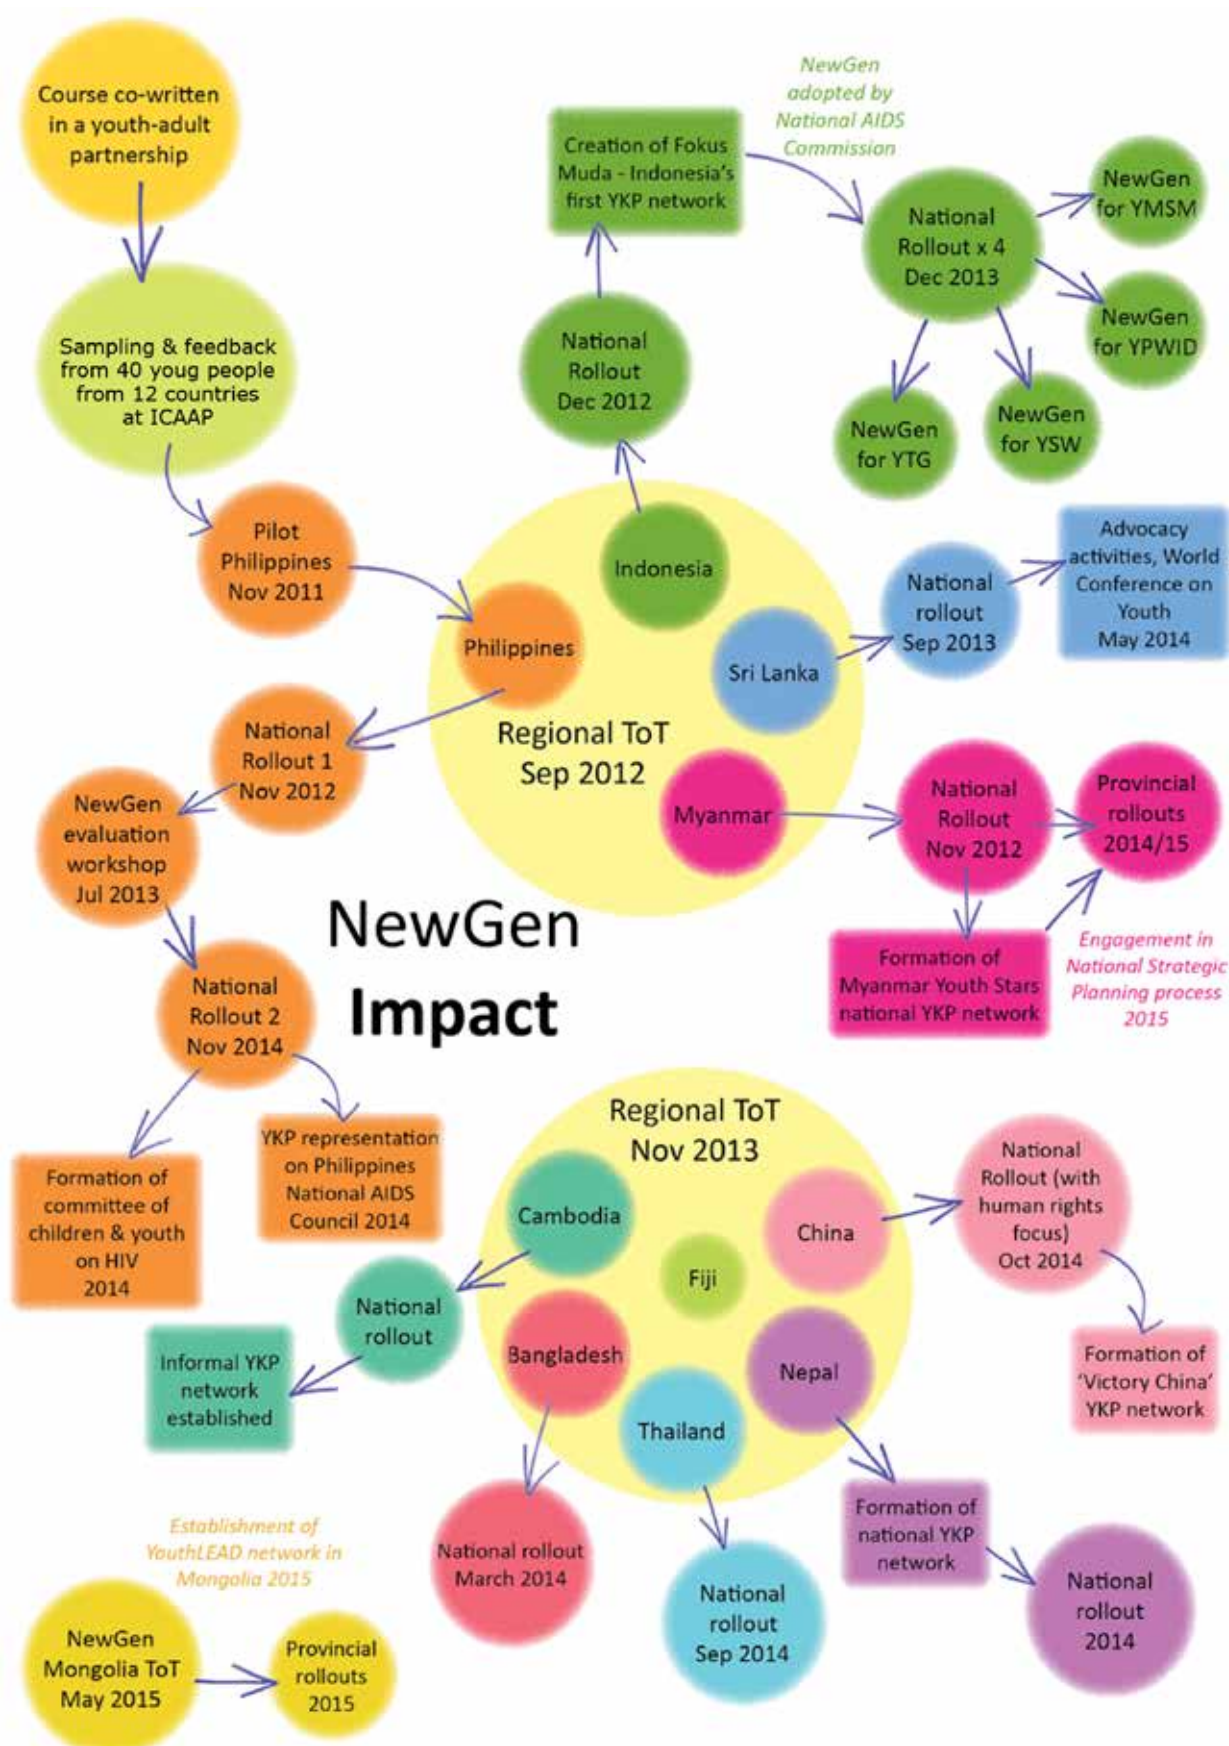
Course co-written in a youth-adult partnership

Sampling & feedback from 40 youg people from 12 countries at ICAAP

Pilot Philippines Nov 2011

Creation of Fokus Muda - Indonesia's first YKP network

NewGen adopted by National AIDS Commission

National Rollout x 4 Dec 2013

NewGen for YMSM

NewGen for YPWID

NewGen for YTG

NewGen for YSW

National Rollout Dec 2012

Indonesia

Philippines

Sri Lanka

National rollout Sep 2013

Advocacy activities, World Conference on Youth May 2014

Regional ToT Sep 2012

Myanmar

National Rollout Nov 2012

Provincial rollouts 2014/15

Formation of Myanmar Youth Stars national YKP network

Engagement in National Strategic Planning process 2015

National Rollout 1 Nov 2012

NewGen evaluation workshop Jul 2013

National Rollout 2 Nov 2014

NewGen Impact

Formation of committee of children & youth on HIV 2014

YKP representation on Philippines National AIDS Council 2014

Regional ToT Nov 2013

Cambodia

Fiji

China

National Rollout (with human rights focus) Oct 2014

Formation of 'Victory China' YKP network

National rollout

Informal YKP network established

Bangladesh

Nepal

Thailand

Formation of national YKP network

National rollout 2014

National rollout March 2014

National rollout Sep 2014

Establishment of YouthLEAD network in Mongolia 2015

NewGen Mongolia ToT May 2015

Provincial rollouts 2015